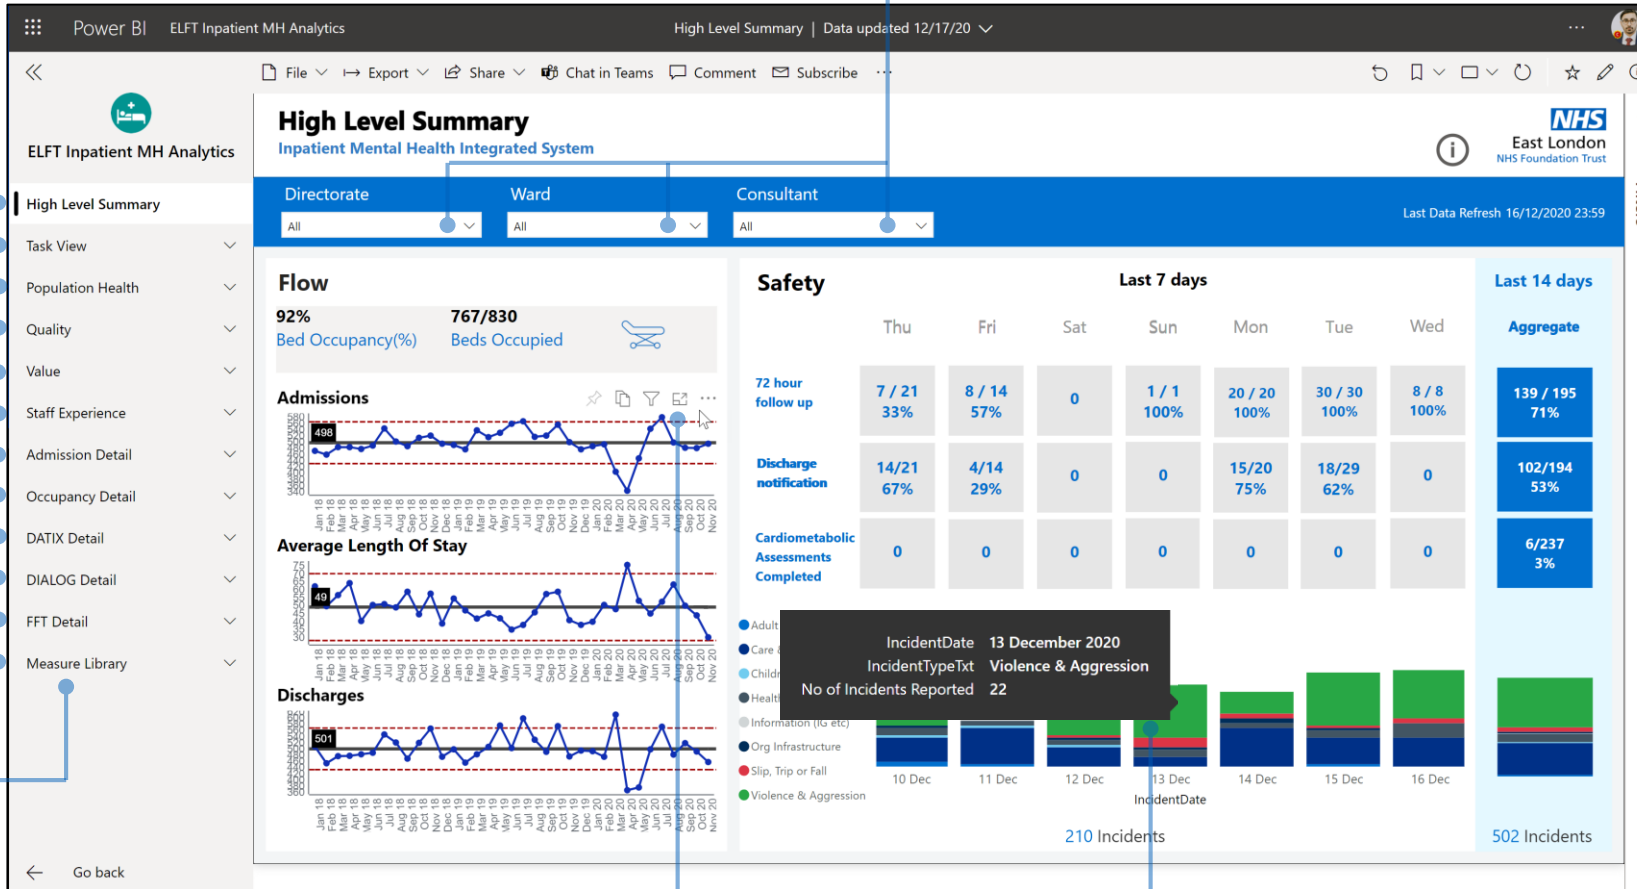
Power BI ELFT Inpatient MH Analytics

High Level Summary | Data updated 12/17/20

File Export Share Chat in Teams Comment Subscribe ···

ELFT Inpatient MH Analytics

High Level Summary
Task View
Population Health
Quality
Value
Staff Experience
Admission Detail
Occupancy Detail
DATIX Detail
DIALOG Detail
FFT Detail
Measure Library

Go back

High Level Summary
Inpatient Mental Health Integrated System

NHS
East London
NHS Foundation Trust

Directorate
All
Ward
All
Consultant
All

Last Data Refresh 16/12/2020 23:59

Flow

92%
Bed Occupancy(%)

767/830
Beds Occupied

Admissions
498

Average Length Of Stay
49

Discharges
501

Safety

Last 7 days

| | Thu | Fri | Sat | Sun | Mon | Tue | Wed |
|---|---|---|---|---|---|---|---|
| 72 hour follow up | 7 / 21 33% | 8 / 14 57% | 0 | 1 / 1 100% | 20 / 20 100% | 30 / 30 100% | 8 / 8 100% |
| Discharge notification | 14/21 67% | 4/14 29% | 0 | 0 | 15/20 75% | 18/29 62% | 0 |
| Cardiometabolic Assessments Completed | 0 | 0 | 0 | 0 | 0 | 0 | 0 |

Last 14 days
Aggregate
139 / 195 71%
102/194 53%
6/237 3%

Adult
Care
Child
Health
Information (IG etc)
Org Infrastructure
Slip, Trip or Fall
Violence & Aggression

IncidentDate 13 December 2020
IncidentTypeTxt Violence & Aggression
No of Incidents Reported 22

10 Dec 11 Dec 12 Dec 13 Dec 14 Dec 15 Dec 16 Dec
IncidentDate

210 Incidents

502 Incidents